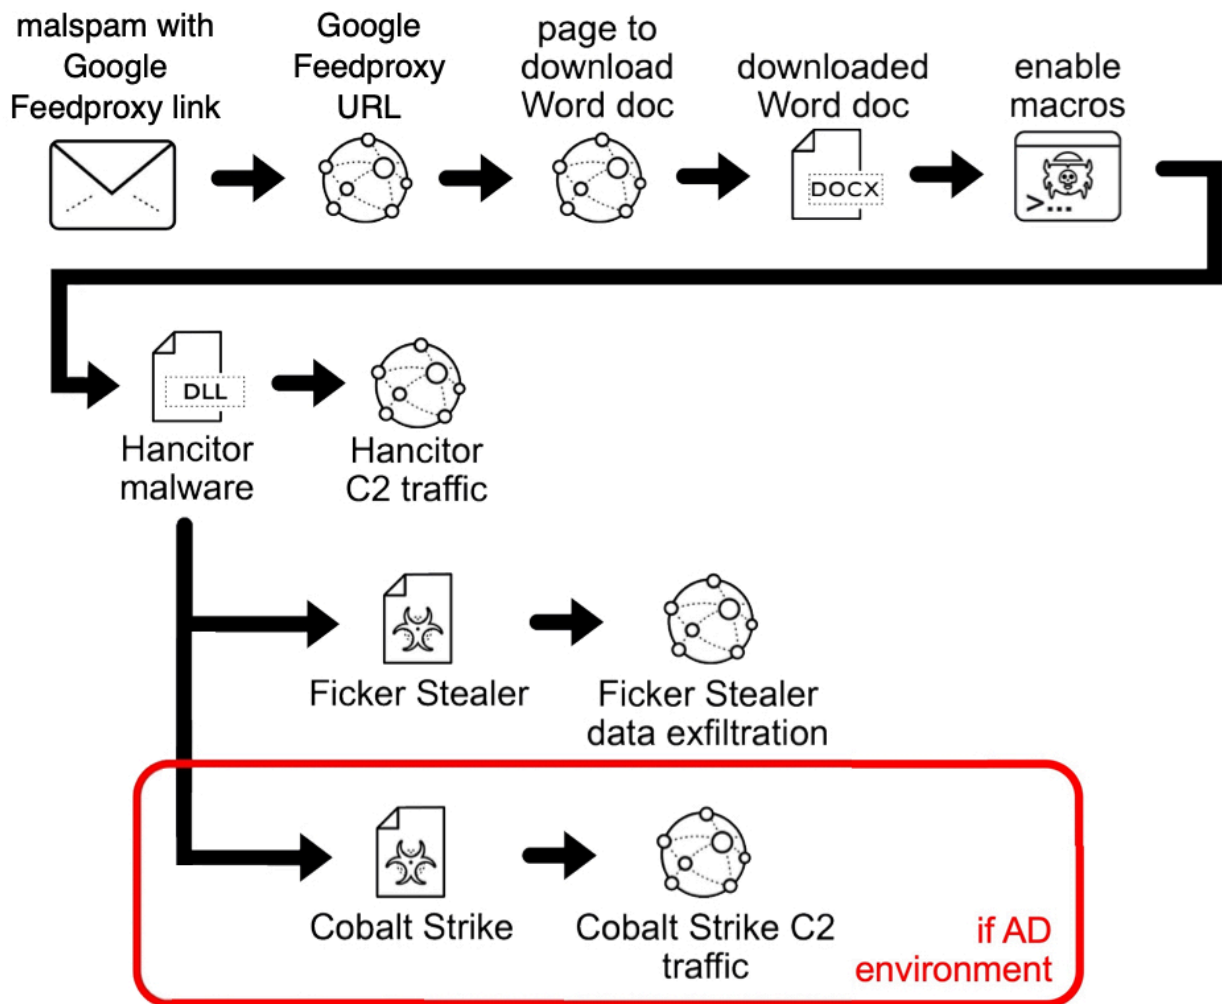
malspam with Google Feedproxy link

Google Feedproxy URL

page to download Word doc

downloaded Word doc

DOCX

enable macros

>...

DLL

Hancitor malware

Hancitor C2 traffic

Ficker Stealer

Ficker Stealer data exfiltration

Cobalt Strike

Cobalt Strike C2 traffic

if AD environment